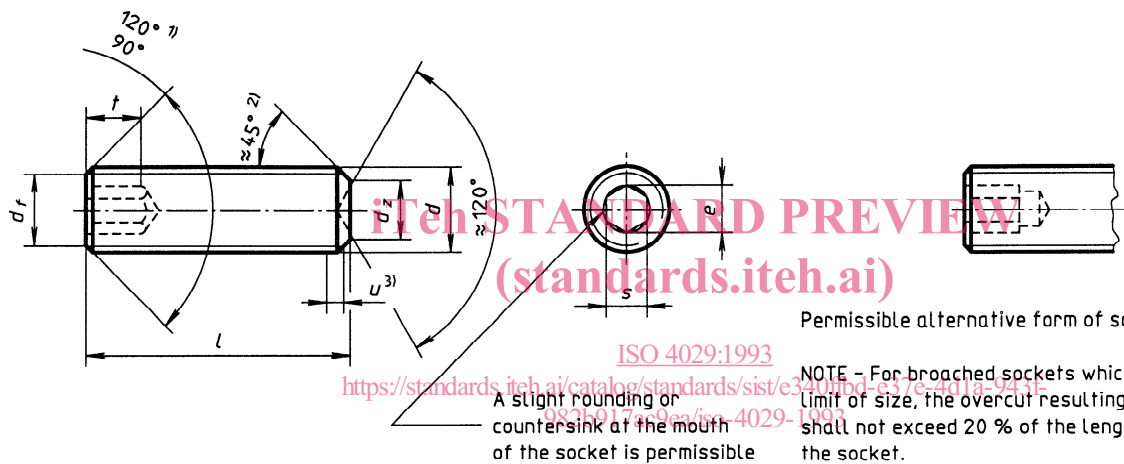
$120°$ 1)
$90°$
t
≈$45°$ 2)
$d_f$
$d_z$
d
≈$120°$
e
u 3)
s
l

iTeh STANDARD PREVIEW
(standards.iteh.ai)

Permissible alternative form of so

ISO 4029:1993
https://standards.iteh.ai/catalog/standards/sist/e340ffbd-e37e-4d1a-943f-982b917ec9ea/iso-4029-1993

A slight rounding or countersink at the mouth of the socket is permissible

NOTE – For broached sockets whic limit of size, the overcut resulting shall not exceed 20 % of the leng the socket.